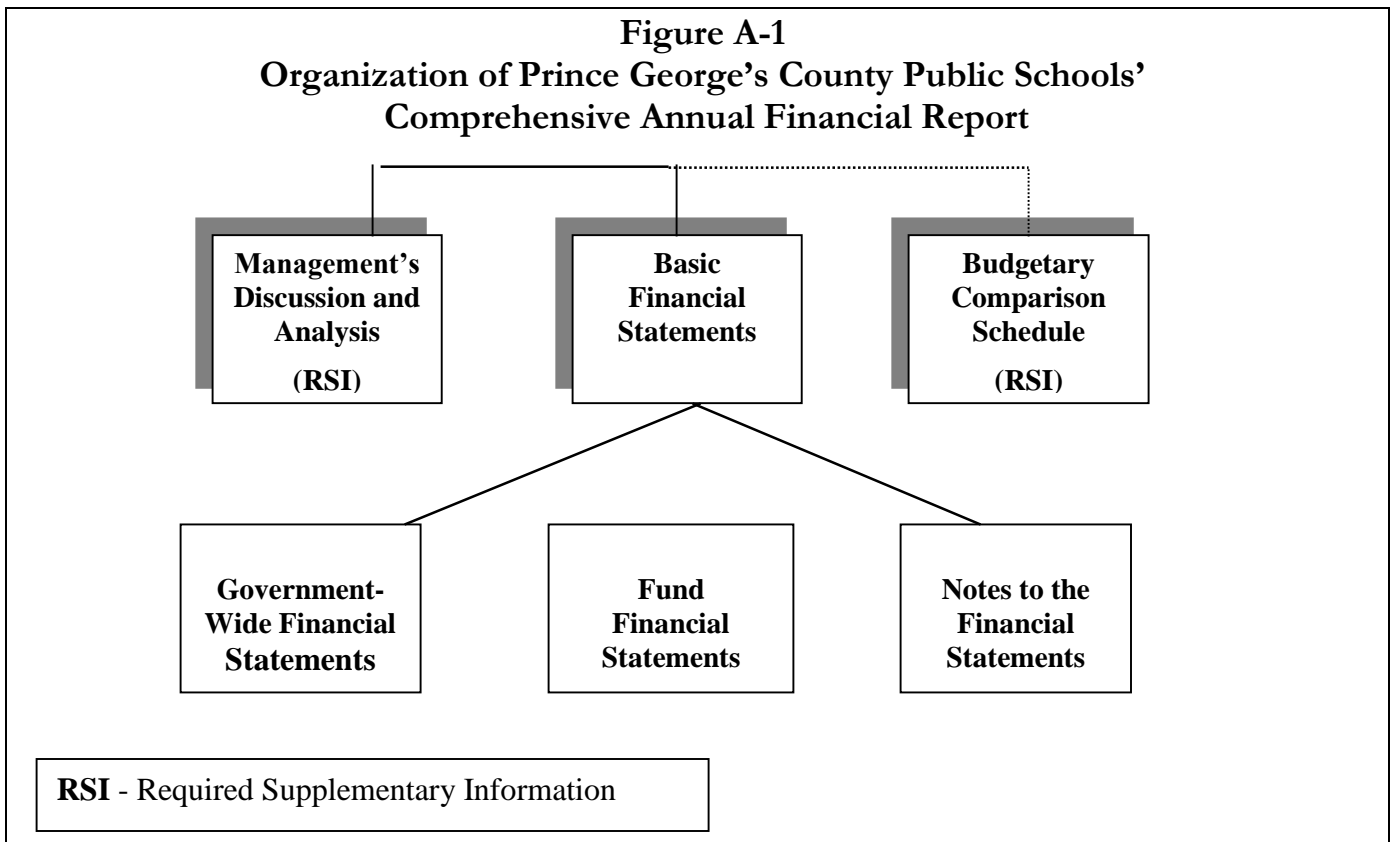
Figure A-1
Organization of Prince George's County Public Schools' Comprehensive Annual Financial Report

Management's Discussion and Analysis
(RSI)

Basic Financial Statements

Budgetary Comparison Schedule
(RSI)

Government-Wide Financial Statements

Fund Financial Statements

Notes to the Financial Statements

RSI - Required Supplementary Information